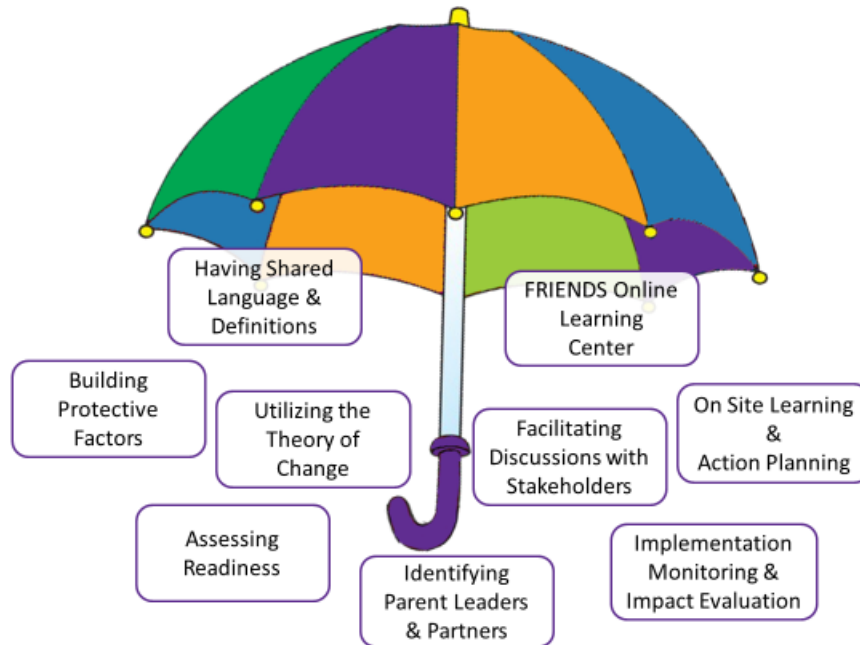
Having Shared Language & Definitions

FRIENDS Online Learning Center

Building Protective Factors

Utilizing the Theory of Change

Facilitating Discussions with Stakeholders

On Site Learning & Action Planning

Assessing Readiness

Identifying Parent Leaders & Partners

Implementation Monitoring & Impact Evaluation